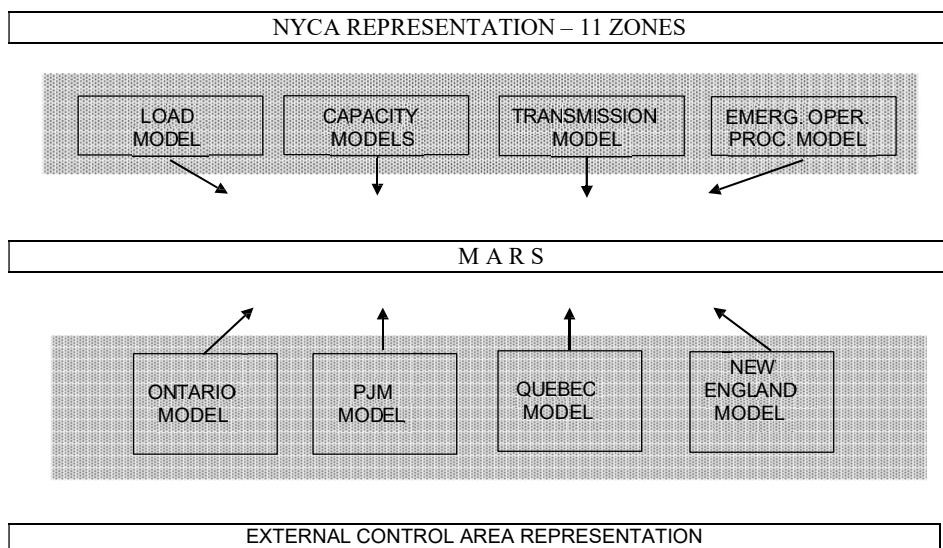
NYCA REPRESENTATION – 11 ZONES

LOAD MODEL

CAPACITY MODELS

TRANSMISSION MODEL

EMERG. OPER. PROC. MODEL

M A R S

ONTARIO MODEL

PJM MODEL

QUEBEC MODEL

NEW ENGLAND MODEL

EXTERNAL CONTROL AREA REPRESENTATION